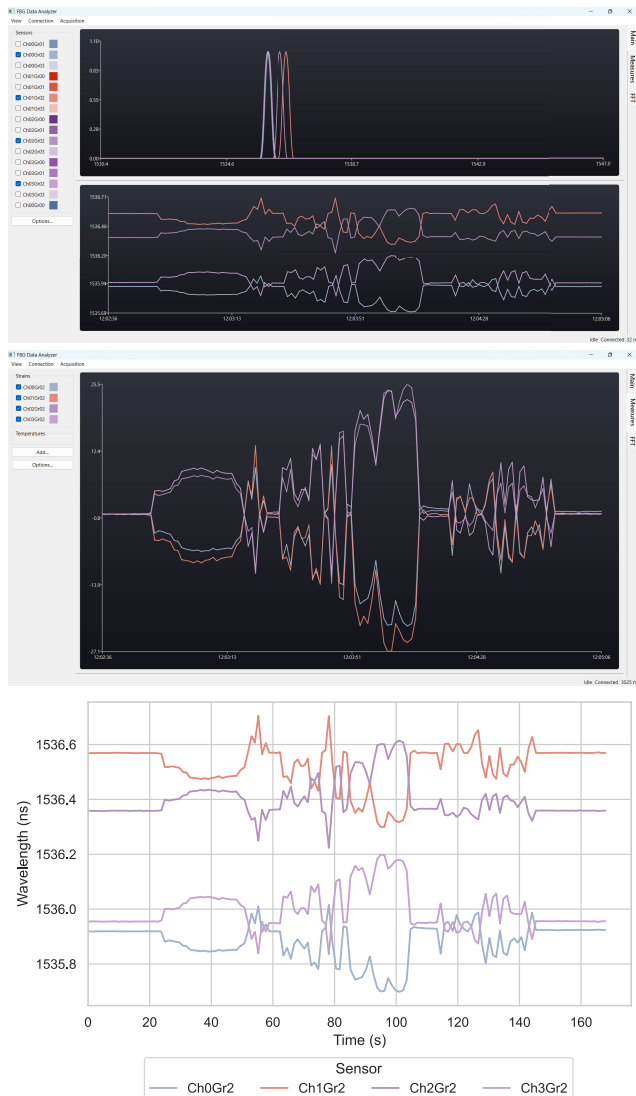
FBG Data Analyzer
View Connection Acquisition

Sensors
Ch0Gr01
Ch0Gr02
Ch0Gr03
Ch1Gr00
Ch1Gr01
Ch1Gr02
Ch1Gr03
Ch2Gr00
Ch2Gr01
Ch2Gr02
Ch2Gr03
Ch3Gr00
Ch3Gr01
Ch3Gr02
Ch3Gr03
Ch0Gr00

Options...

Main
Measures
FFT

1.10
0.83
0.55
0.28
0.00
1530.4
1534.6
1538.7
1542.9
1547.0

1536.71
1536.46
1536.20
1535.94
1535.69
12:02:36
12:03:13
12:03:51
12:04:28
12:05:06

Idle Connected 32 n

FBG Data Analyzer
View Connection Acquisition

Strains
Ch0Gr2
Ch1Gr2
Ch2Gr2
Ch3Gr2

Temperatures

Add...
Options...

Main
Measures
FFT

25.3
12.4
-0.6
-13.9
-27.1
12:02:36
12:03:13
12:03:51
12:04:28
12:05:06

Idle Connected 3025 n

1536.6
1536.4
1536.2
1536.0
1535.8
Wavelength (ns)
0
20
40
60
80
100
120
140
160
Time (s)

Sensor
Ch0Gr2
Ch1Gr2
Ch2Gr2
Ch3Gr2